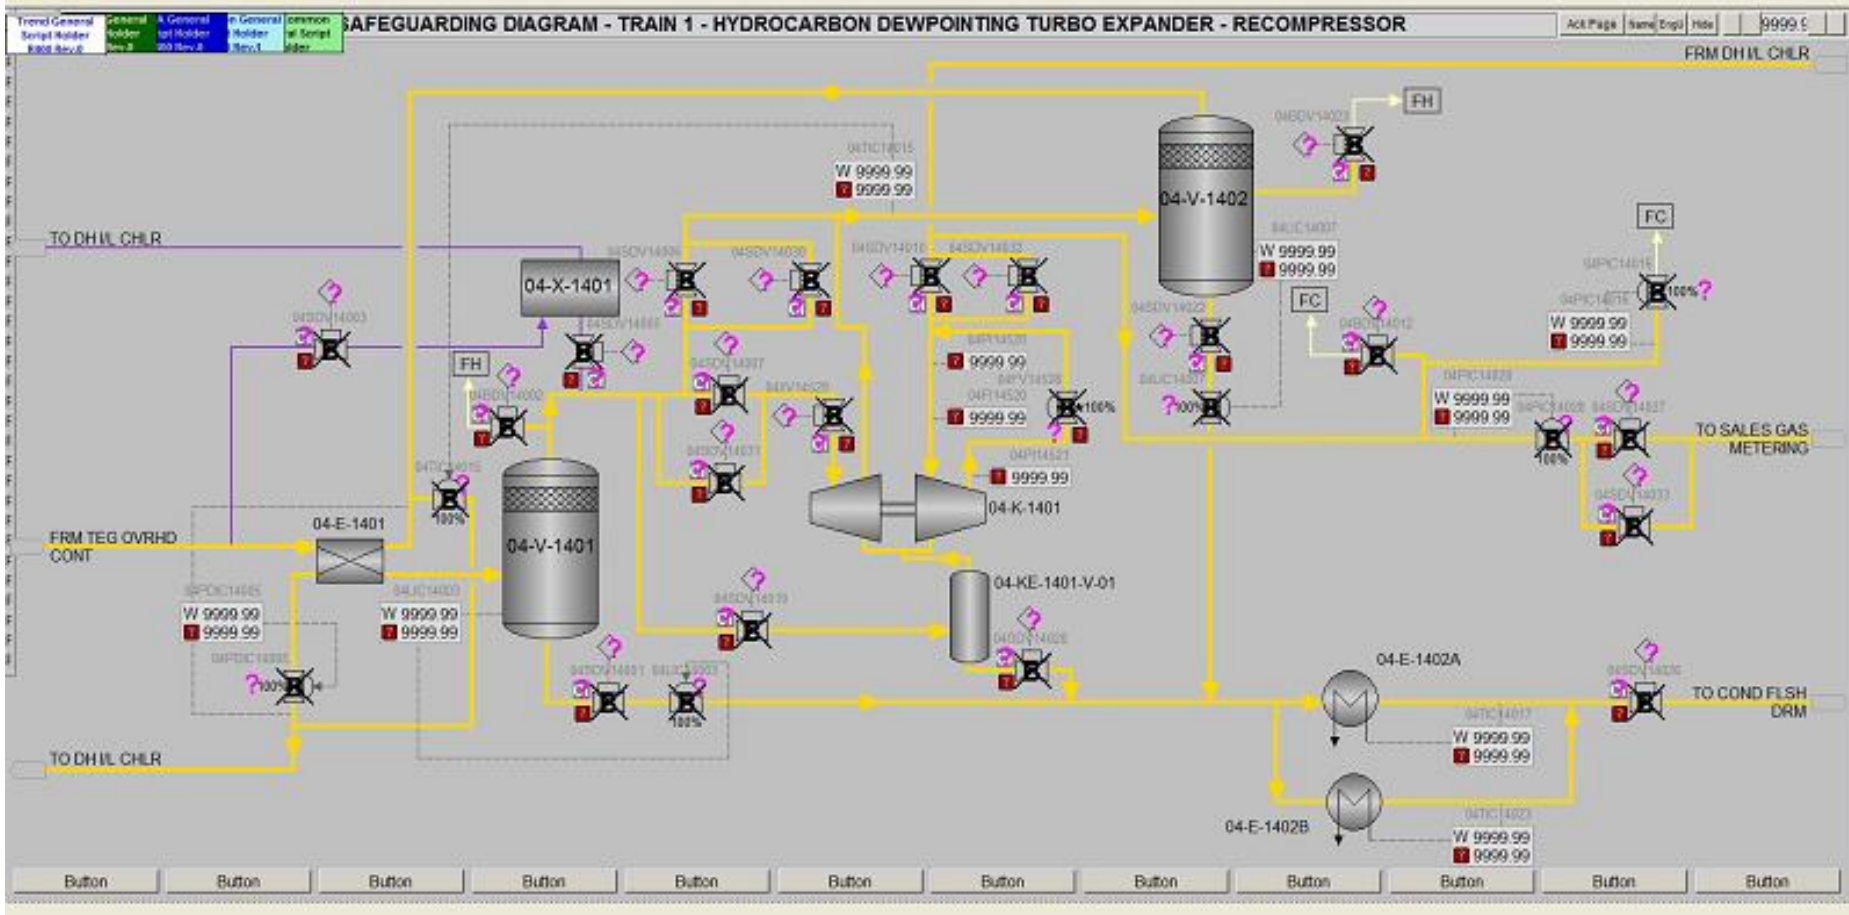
Trend General Script Holder
General Holder
A General ipt Holder
n General l Holder
ommon al Script older

SAFEGUARDING DIAGRAM - TRAIN 1 - HYDROCARBON DEWPOINTING TURBO EXPANDER - RECOMPRESSOR

Act Page Name Engu Hide 9999.9

FRM DH I/L CHLR

FH

04-V-1402

W 9999.99
9999.99

W 9999.99
9999.99

FC

TO DH I/L CHLR

04-X-1401

FC

100%

W 9999.99
9999.99

9999.99

FH

9999.99

100%

W 9999.99
9999.99

100%

TO SALES GAS METERING

100%

9999.99

04-V-1401

04-E-1401

04-K-1401

FRM TEG OVRHD CONT

100%

W 9999.99
9999.99

W 9999.99
9999.99

04-KE-1401-V-01

100%

04-E-1402A

TO COND FLSH DRM

100%

W 9999.99
9999.99

TO DH I/L CHLR

04-E-1402B

W 9999.99
9999.99

Button Button Button Button Button Button Button Button Button Button Button Button